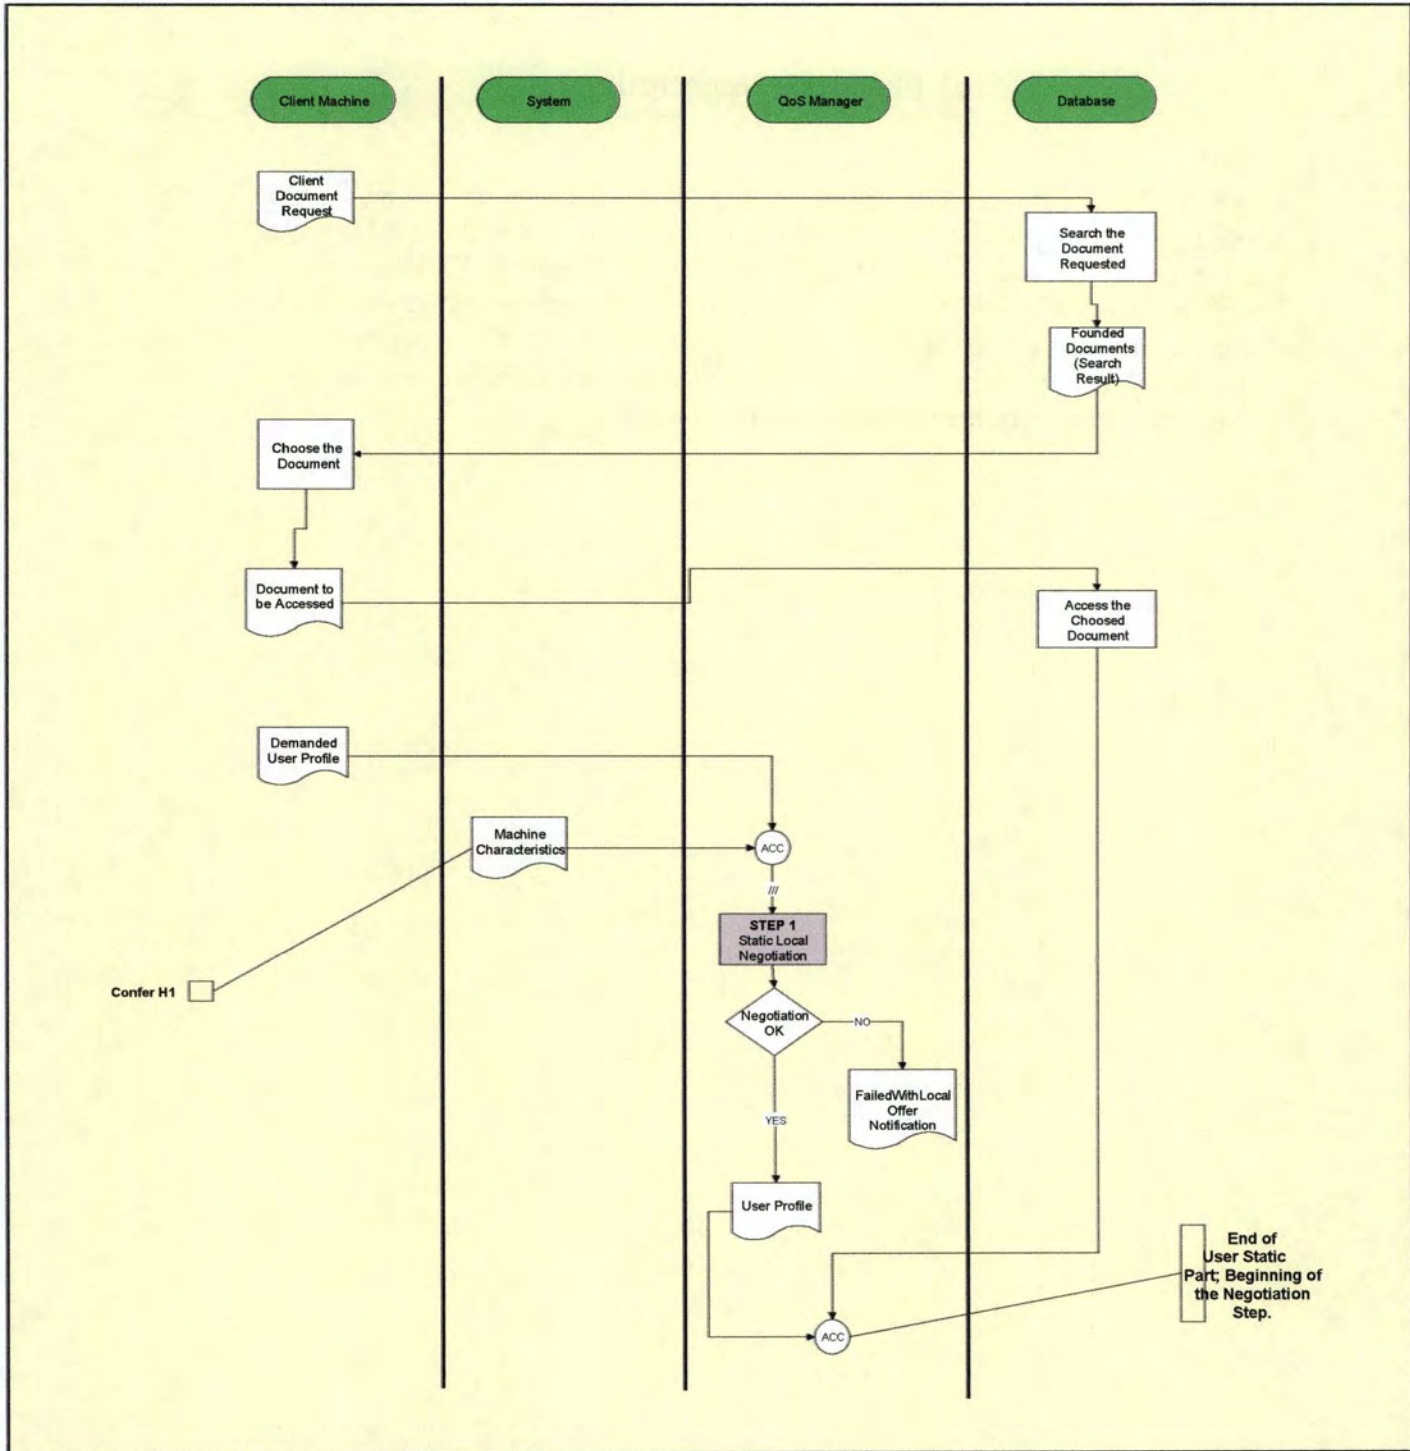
Client Machine

System

QoS Manager

Database

Client Document Request

Search the Document Requested

Founded Documents (Search Result)

Choose the Document

Document to be Accessed

Access the Choosed Document

Demanded User Profile

Machine Characteristics

ACC

///

STEP 1
Static Local Negotiation

Confer H1

Negotiation OK

NO

FailedWithLocal Offer Notification

YES

User Profile

ACC

End of User Static Part; Beginning of the Negotiation Step.